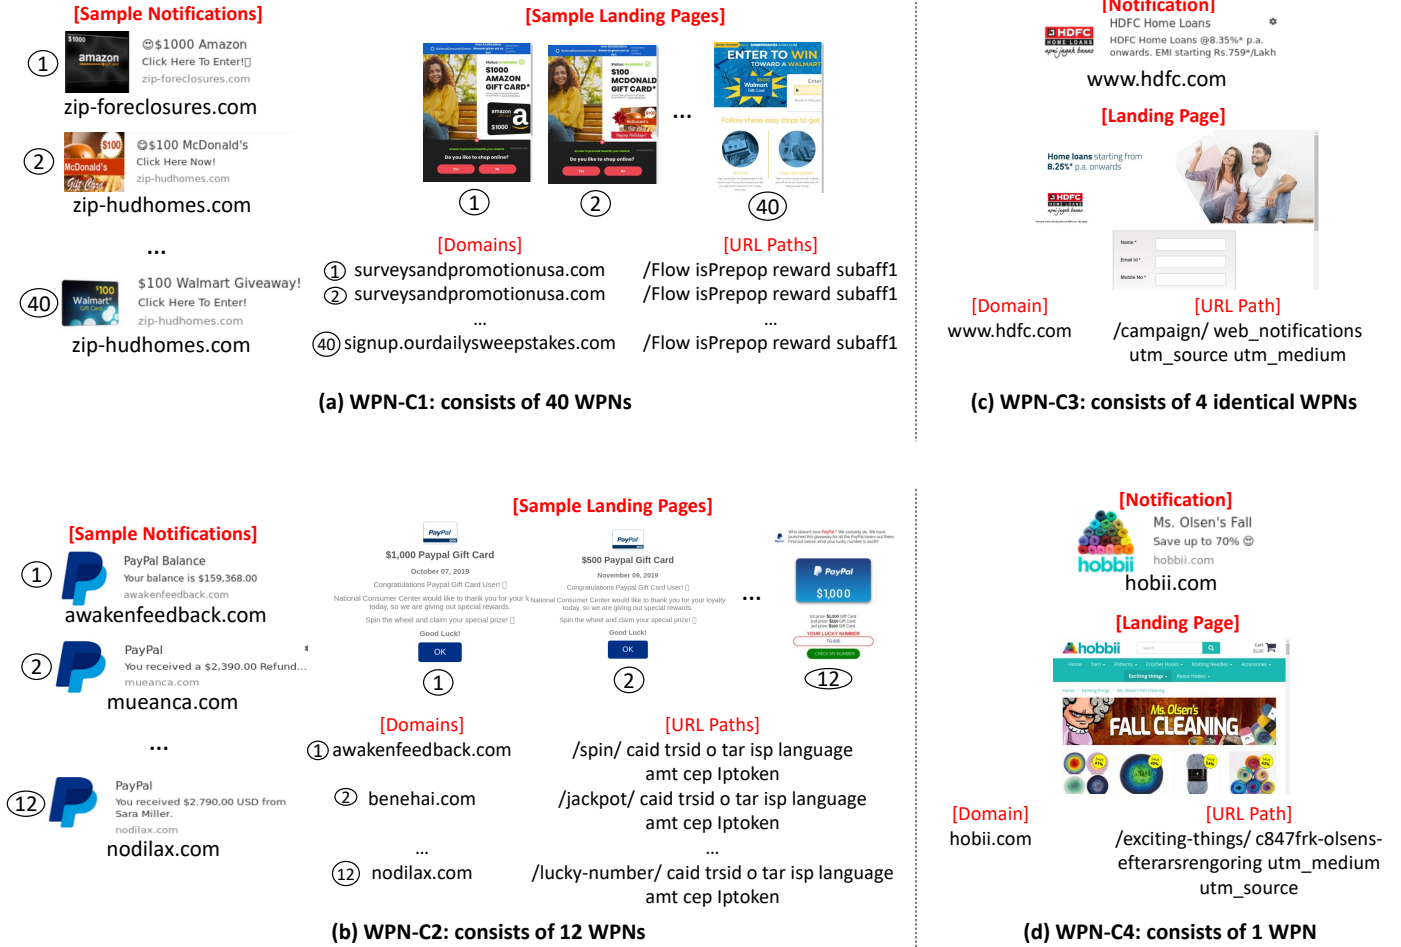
[Sample Notifications]

1 😊$1000 Amazon
Click Here To Enter!
zip-foreclosures.com
zip-foreclosures.com

2 😊$100 McDonald's
Click Here Now!
zip-hudhomes.com
zip-hudhomes.com

...

40 $100 Walmart Giveaway!
Click Here To Enter!
zip-hudhomes.com
zip-hudhomes.com

[Sample Landing Pages]

$1000 AMAZON GIFT CARD*

$100 MCDONALD GIFT CARD*

ENTER TO WIN

1 2 ... 40

[Domains]
1 surveysandpromotionusa.com
2 surveysandpromotionusa.com
...
40 signup.ourdailysweepstakes.com

[URL Paths]
/Flow isPrepop reward subaff1
/Flow isPrepop reward subaff1
...
/Flow isPrepop reward subaff1

(a) WPN-C1: consists of 40 WPNs

[Notification]
HDFC Home Loans
HDFC Home Loans @8.35%* p.a. onwards. EMI starting Rs.759*/Lakh
www.hdfc.com

[Landing Page]
Home loans starting from 8.25%* p.a. onwards

[Domain]
www.hdfc.com

[URL Path]
/campaign/ web_notifications utm_source utm_medium

(c) WPN-C3: consists of 4 identical WPNs

[Sample Notifications]

1 PayPal Balance
Your balance is $159,368.00
awakenfeedback.com
awakenfeedback.com

2 PayPal
You received a $2,390.00 Refund...
mueanca.com
mueanca.com

...

12 PayPal
You received $2,790.00 USD from Sara Miller.
nodilax.com
nodilax.com

[Sample Landing Pages]

$1,000 Paypal Gift Card
October 07, 2019
Good Luck!
OK

$500 Paypal Gift Card
November 09, 2019
Good Luck!
OK

...

PayPal
$1,000

1 2 12

[Domains]
1 awakenfeedback.com
2 benehai.com
...
12 nodilax.com

[URL Paths]
/spin/ caid trsid o tar isp language amt cep Iptoken
/jackpot/ caid trsid o tar isp language amt cep Iptoken
...
/lucky-number/ caid trsid o tar isp language amt cep Iptoken

(b) WPN-C2: consists of 12 WPNs

[Notification]
Ms. Olsen's Fall
Save up to 70% 😊
hobbii.com
hobii.com

[Landing Page]
hobbii
Ms. Olsen's FALL CLEANING

[Domain]
hobii.com

[URL Path]
/exciting-things/ c847frk-olsens-efterarsrengoring utm_medium utm_source

(d) WPN-C4: consists of 1 WPN